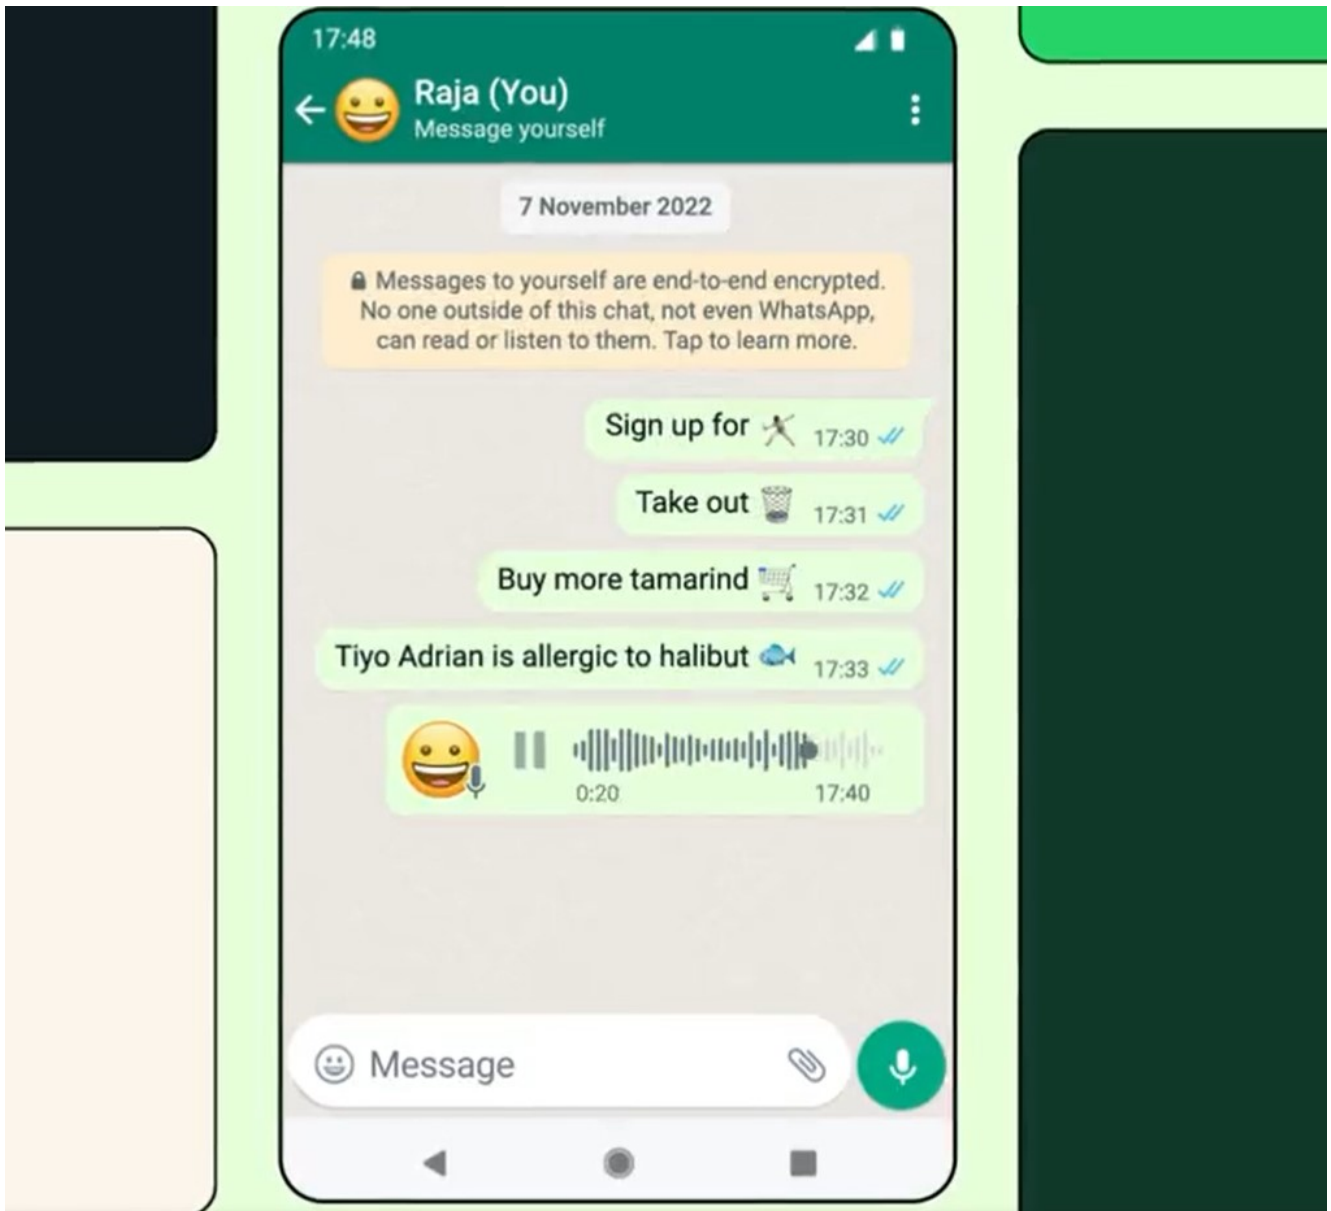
17:48

Raja (You)
Message yourself

7 November 2022

Messages to yourself are end-to-end encrypted. No one outside of this chat, not even WhatsApp, can read or listen to them. Tap to learn more.

Sign up for 17:30

Take out 17:31

Buy more tamarind 17:32

Tiyo Adrian is allergic to halibut 17:33

0:20 17:40

Message